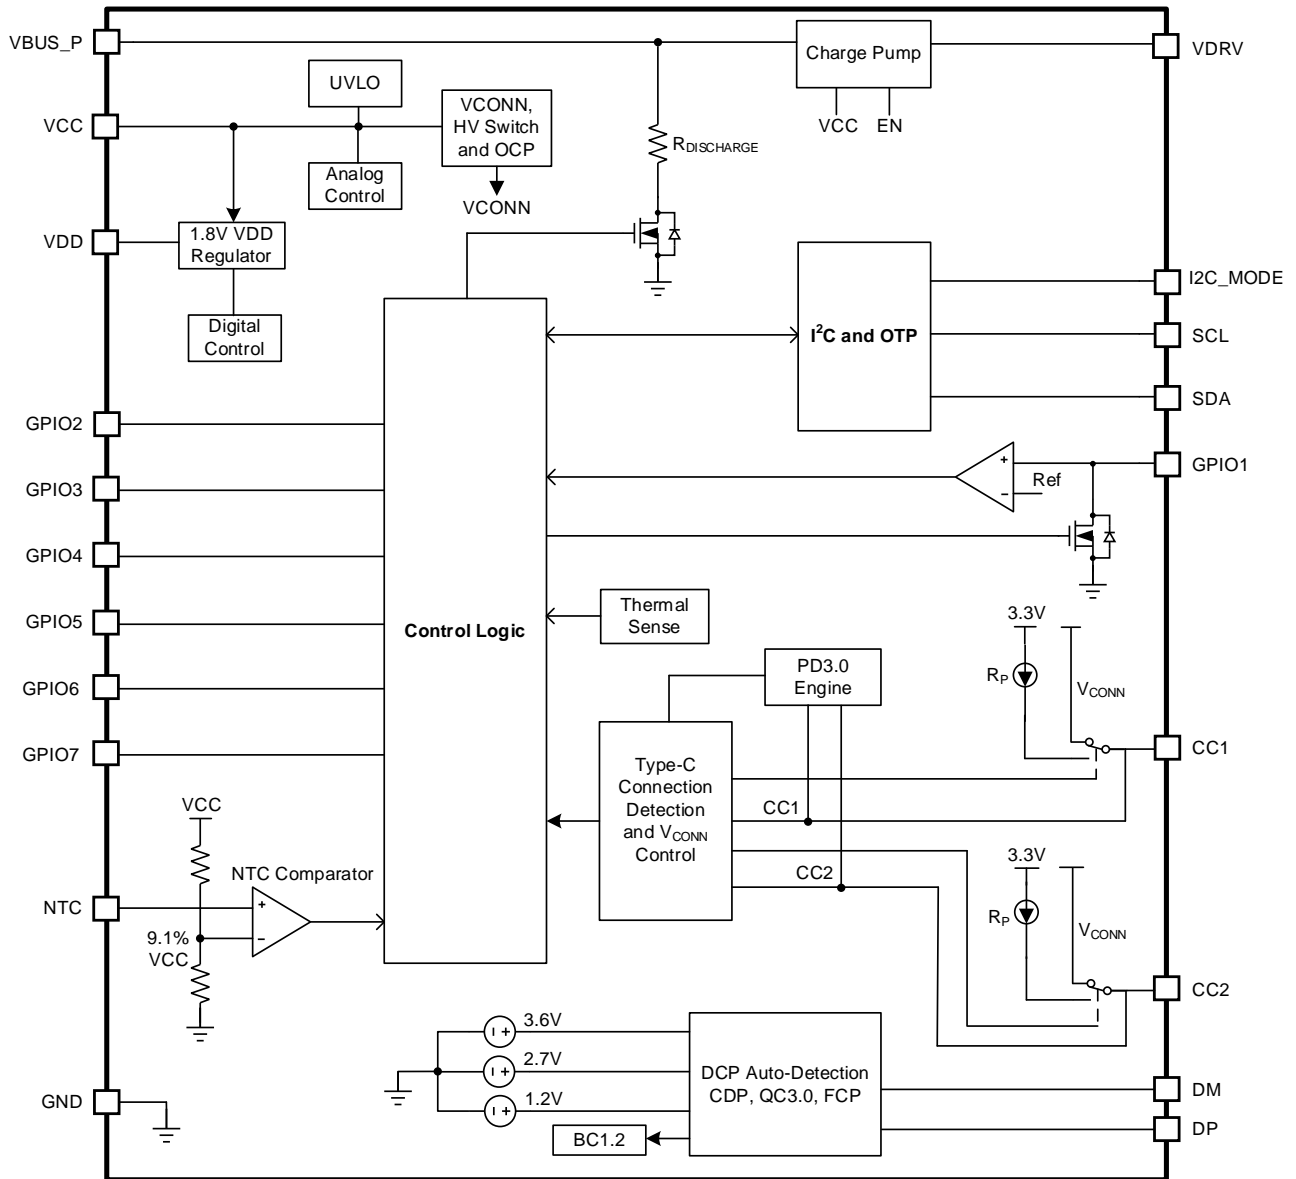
VBUS_P
VCC
VDD
UVLO
Analog Control
VCONN, HV Switch and OCP
VCONN
$R_{DISCHARGE}$
Charge Pump
VCC
EN
VDRV
1.8V VDD Regulator
Digital Control
I2C_MODE
$I^2C$ and OTP
SCL
SDA
GPIO2
GPIO3
GPIO4
GPIO5
GPIO6
GPIO7
Control Logic
+
−
Ref
GPIO1
Thermal Sense
3.3V
$R_P$
$V_{CONN}$
PD3.0 Engine
CC1
Type-C Connection Detection and $V_{CONN}$ Control
CC1
CC2
3.3V
$R_P$
$V_{CONN}$
CC2
VCC
NTC Comparator
NTC
+
−
9.1% VCC
3.6V
2.7V
1.2V
DCP Auto-Detection CDP, QC3.0, FCP
DM
DP
BC1.2
GND